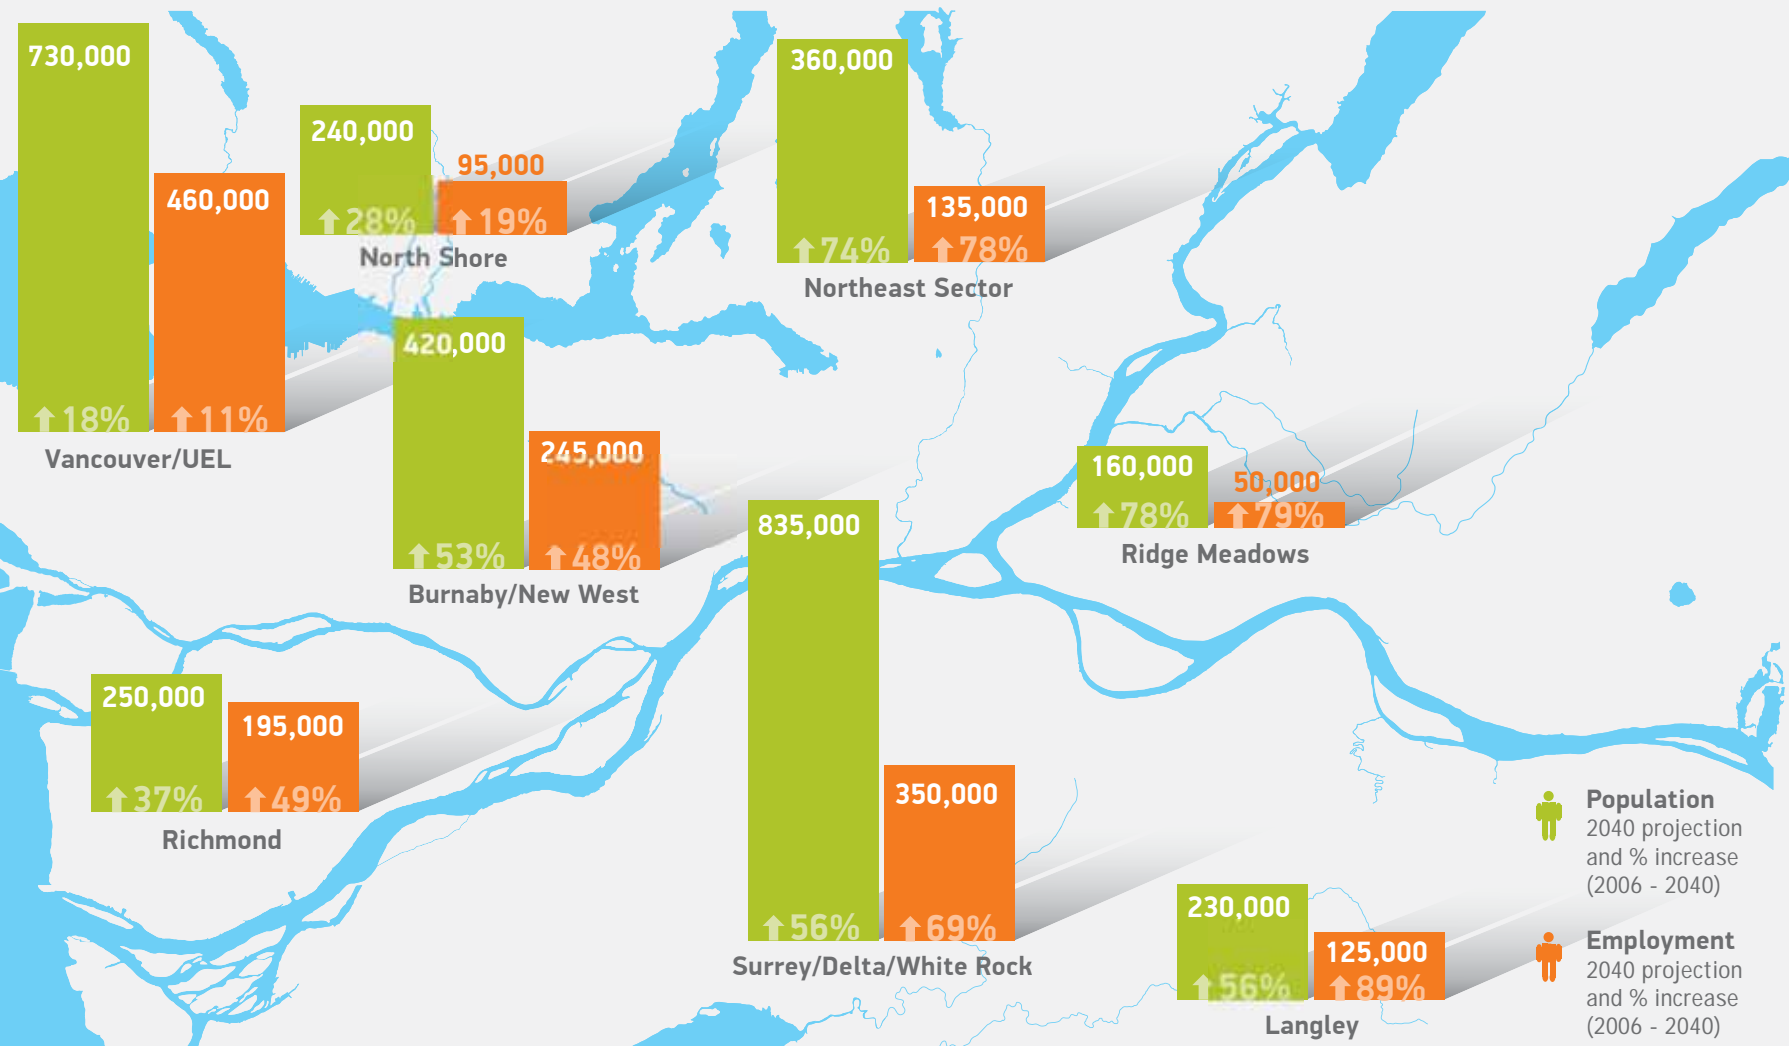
730,000
18%
460,000
11%
Vancouver/UEL

240,000
28%
95,000
19%
North Shore

360,000
74%
135,000
78%
Northeast Sector

420,000
53%
245,000
48%
Burnaby/New West

160,000
78%
50,000
79%
Ridge Meadows

835,000
56%
350,000
69%
Surrey/Delta/White Rock

250,000
37%
195,000
49%
Richmond

230,000
56%
125,000
89%
Langley

Population
2040 projection and % increase (2006 - 2040)

Employment
2040 projection and % increase (2006 - 2040)